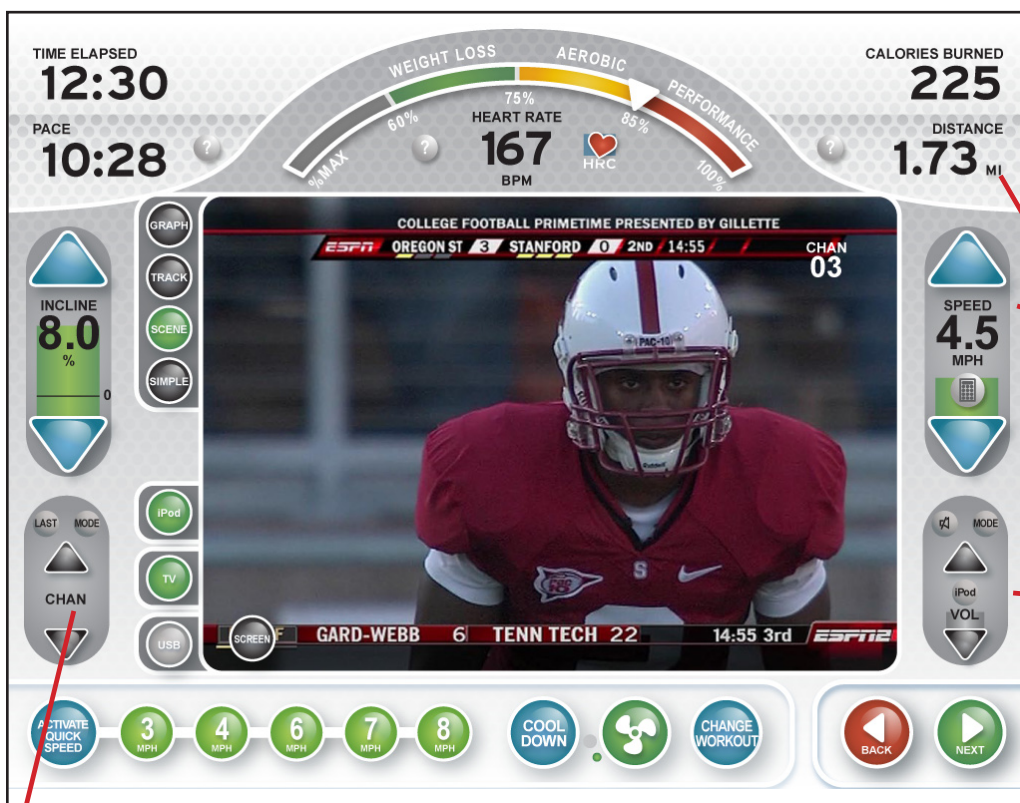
TIME ELAPSED
12:30

PACE
10:28

WEIGHT LOSS
AEROBIC
75%
60%
HEART RATE
167
BPM
85%
PERFORMANCE
%MAX
100%
HRC

CALORIES BURNED
225

DISTANCE
1.73 MI

GRAPH
TRACK
SCENE
SIMPLE

COLLEGE FOOTBALL PRIMETIME PRESENTED BY GILLETTE
ESPN OREGON ST 3 STANFORD 0 2ND 14:55
CHAN
03

PAC-10

INCLINE
8.0
%
0

SPEED
4.5
MPH

LAST MODE
CHAN

iPod
TV
USB

SCREEN GARD-WEBB 6 TENN TECH 22 14:55 3rd ESPN2

MODE
iPod
VOL

ACTIVATE QUICK SPEED
3 MPH
4 MPH
6 MPH
7 MPH
8 MPH
COOL DOWN
CHANGE WORKOUT
BACK
NEXT